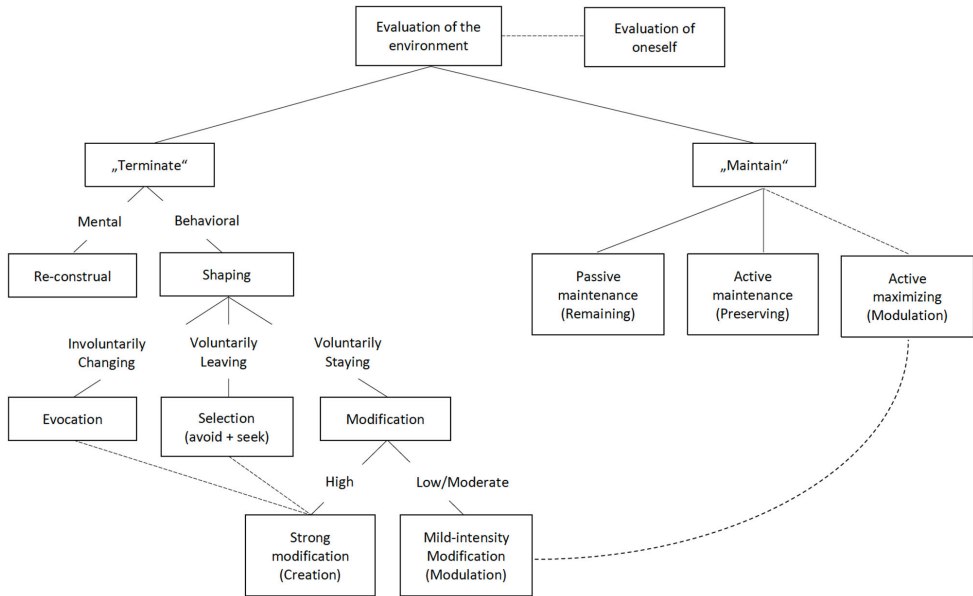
Evaluation of the environment

Evaluation of oneself

„Terminate“

„Maintain“

Mental

Behavioral

Re-construal

Shaping

Passive maintenance (Remaining)

Active maintenance (Preserving)

Active maximizing (Modulation)

Involuntarily Changing

Voluntarily Leaving

Voluntarily Staying

Evocation

Selection (avoid + seek)

Modification

High

Low/Moderate

Strong modification (Creation)

Mild-intensity Modification (Modulation)